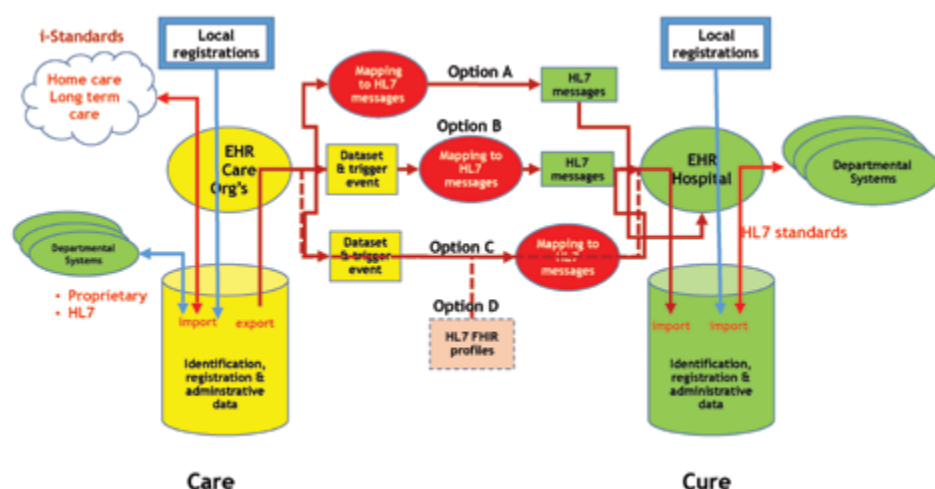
i-Standards

Local registrations

Home care Long term care

EHR Care Org's

Departmental Systems

• Proprietary
• HL7

import export

Identification, registration & adminstrative data

Care

Mapping to HL7 messages

Option A

HL7 messages

Option B

Dataset & trigger event

Mapping to HL7 messages

HL7 messages

Dataset & trigger event

Option C

Mapping to HL7 messages

Option D

HL7 FHIR profiles

Local registrations

EHR Hospital

Departmental Systems

HL7 standards

import import

Identification, registration & administrative data

Cure